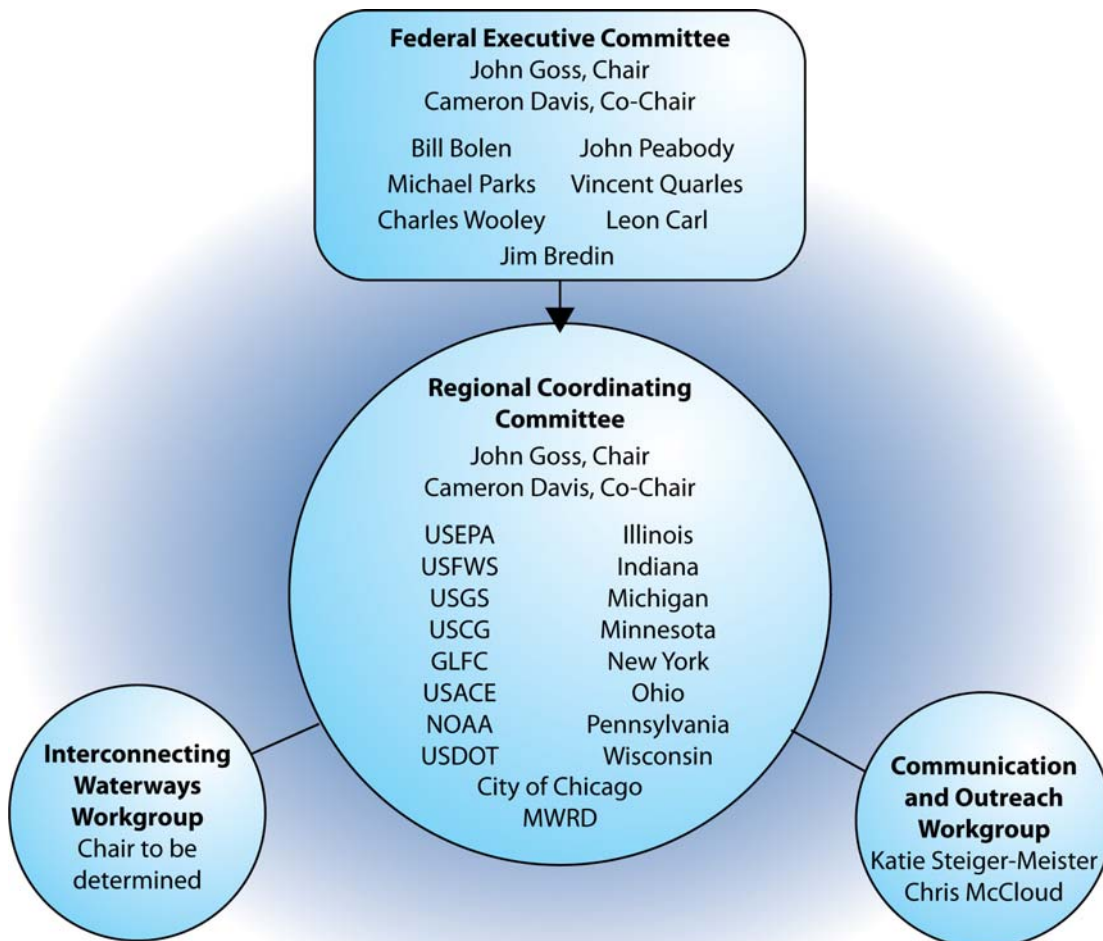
Federal Executive Committee
John Goss, Chair
Cameron Davis, Co-Chair

Bill Bolen John Peabody
Michael Parks Vincent Quarles
Charles Wooley Leon Carl
Jim Bredin

Regional Coordinating Committee
John Goss, Chair
Cameron Davis, Co-Chair

USEPA Illinois
USFWS Indiana
USGS Michigan
USCG Minnesota
GLFC New York
USACE Ohio
NOAA Pennsylvania
USDOT Wisconsin
City of Chicago
MWRD

Interconnecting Waterways Workgroup
Chair to be determined

Communication and Outreach Workgroup
Katie Steiger-Meister
Chris McCloud